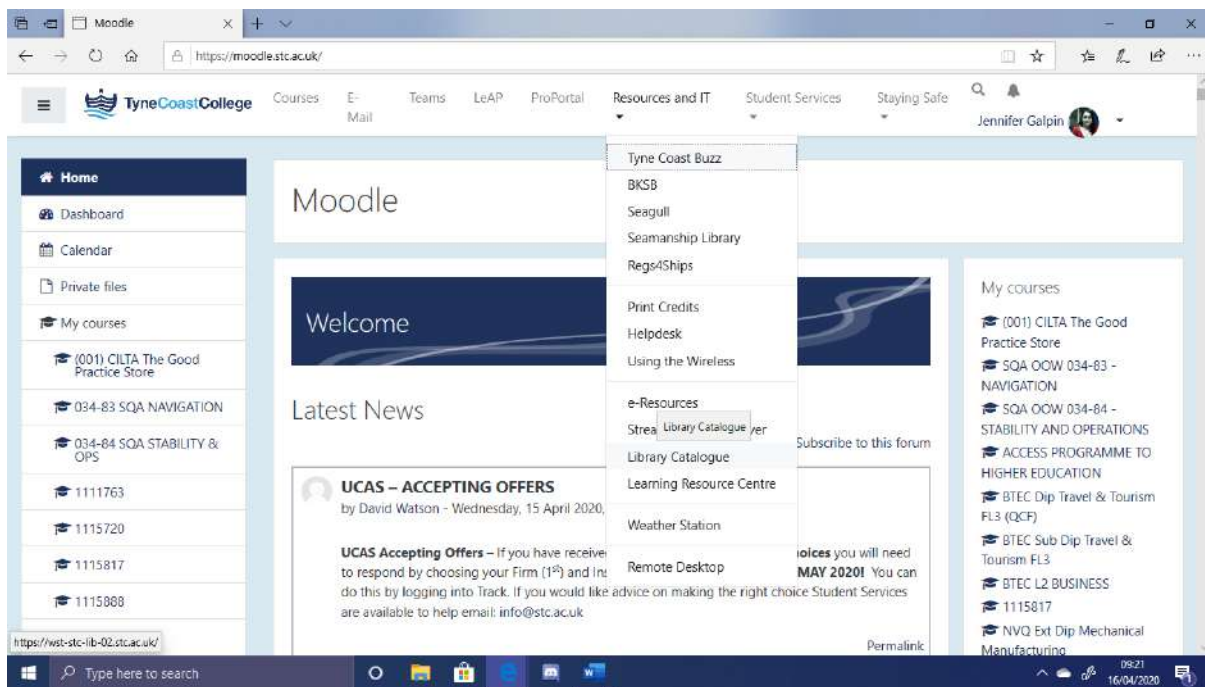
Moodle

https://moodle.stc.ac.uk/

TyneCoastCollege Courses E-Mail Teams LeAP ProPortal Resources and IT Student Services Staying Safe

Jennifer Galpin

Home
Dashboard
Calendar
Private files
My courses
(001) CILTA The Good Practice Store
034-83 SQA NAVIGATION
034-84 SQA STABILITY & OPS
1111763
1115720
1115817
1115888

Moodle

Welcome

Latest News

Subscribe to this forum

UCAS – ACCEPTING OFFERS
by David Watson - Wednesday, 15 April 2020,

**UCAS Accepting Offers** – If you have receive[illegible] **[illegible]hoices** you will need to respond by choosing your Firm (1$^{st}$) and Ins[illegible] **MAY 2020!** You can do this by logging into Track. If you would like advice on making the right choice Student Services are available to help email: info@stc.ac.uk

Permalink

Tyne Coast Buzz
BKSB
Seagull
Seamanship Library
Regs4Ships
Print Credits
Helpdesk
Using the Wireless
e-Resources
Strea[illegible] Library Catalogue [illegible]yer
Library Catalogue
Learning Resource Centre
Weather Station
Remote Desktop

My courses
(001) CILTA The Good Practice Store
SQA OOW 034-83 - NAVIGATION
SQA OOW 034-84 - STABILITY AND OPERATIONS
ACCESS PROGRAMME TO HIGHER EDUCATION
BTEC Dip Travel & Tourism FL3 (QCF)
BTEC Sub Dip Travel & Tourism FL3
BTEC L2 BUSINESS
1115817
NVQ Ext Dip Mechanical Manufacturing

https://wst-stc-lib-02.stc.ac.uk/

Type here to search

09:21
16/04/2020